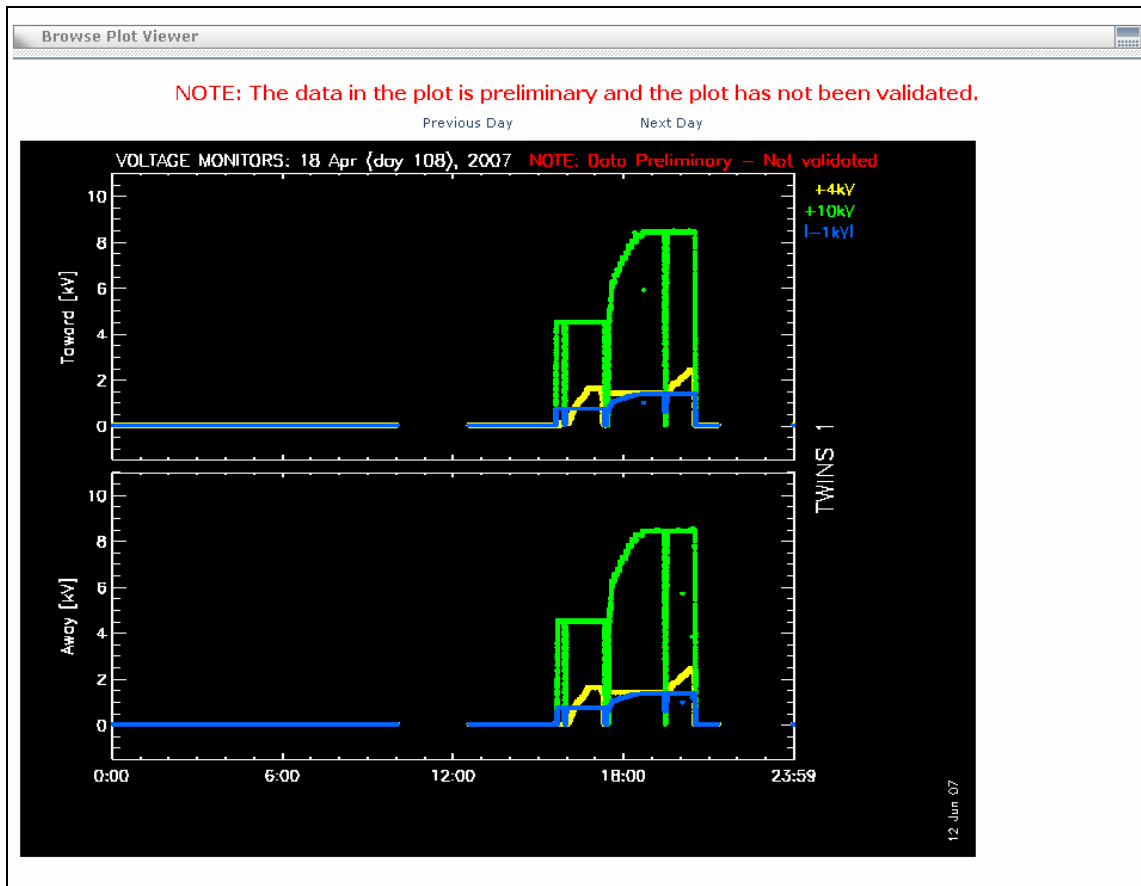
Browse Plot Viewer

NOTE: The data in the plot is preliminary and the plot has not been validated.

Previous Day Next Day

VOLTAGE MONITORS: 18 Apr (day 108), 2007 NOTE: Data Preliminary – Not validated

+4kV
+10kV
|−1kV|

Toward [kV]

10
8
6
4
2
0

TWINS 1

Away [kV]

10
8
6
4
2
0

0:00 6:00 12:00 18:00 23:59

12 Jun 07